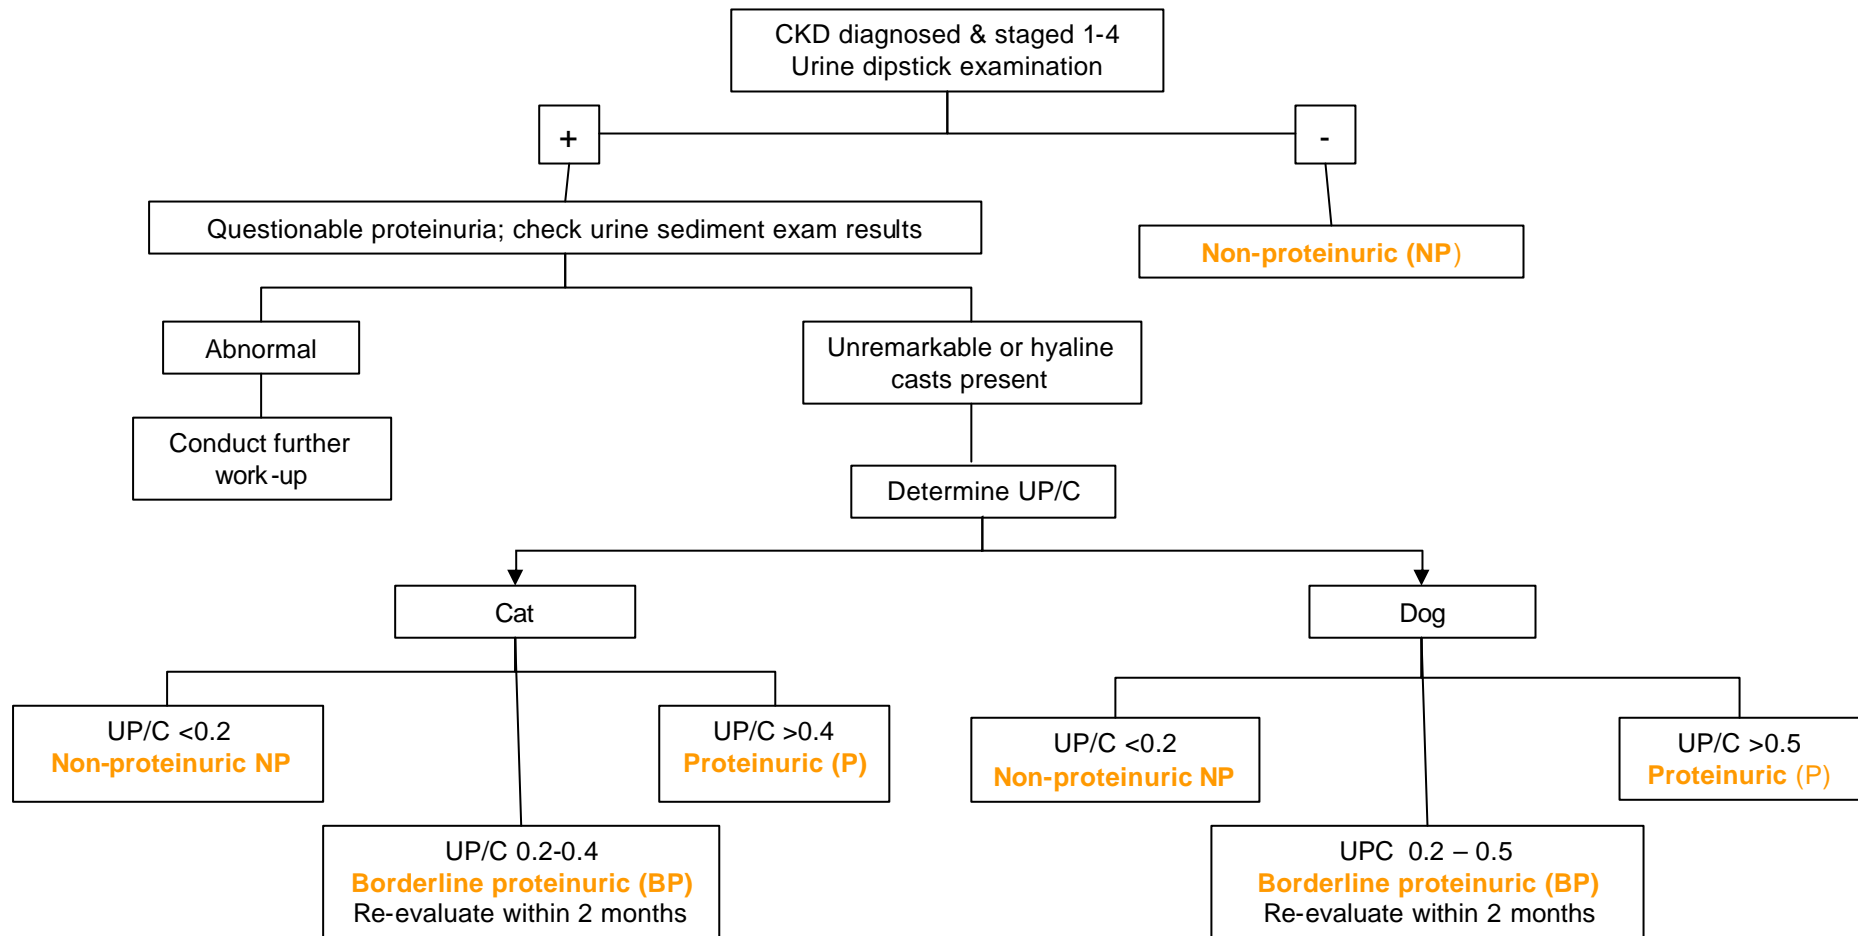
CKD diagnosed & staged 1-4
Urine dipstick examination

+

-

Questionable proteinuria; check urine sediment exam results

Non-proteinuric (NP)

Abnormal

Conduct further work-up

Unremarkable or hyaline casts present

Determine UP/C

Cat

Dog

UP/C <0.2
Non-proteinuric NP

UP/C >0.4
Proteinuric (P)

UP/C 0.2-0.4
Borderline proteinuric (BP)
Re-evaluate within 2 months

UP/C <0.2
Non-proteinuric NP

UP/C >0.5
Proteinuric (P)

UPC 0.2 – 0.5
Borderline proteinuric (BP)
Re-evaluate within 2 months